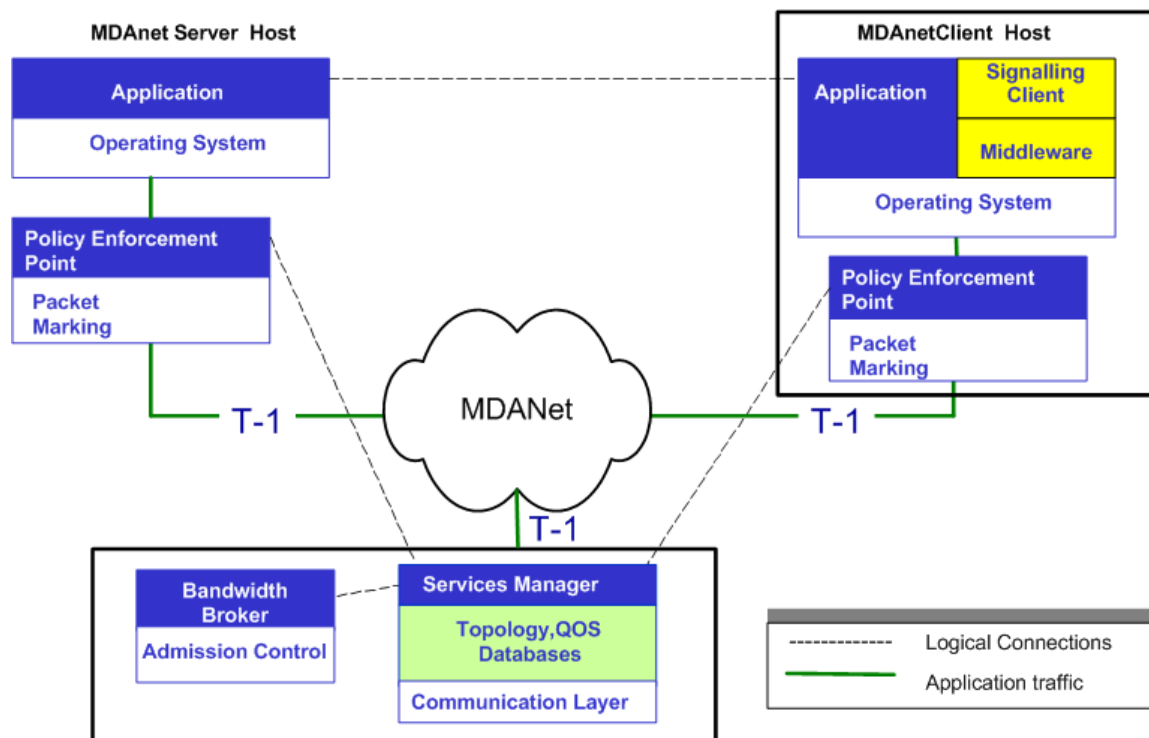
MDAnet Server Host

Application

Operating System

Policy Enforcement Point

Packet Marking

MDAnetClient Host

Application

Signalling Client

Middleware

Operating System

Policy Enforcement Point

Packet Marking

T-1

MDANet

T-1

T-1

Bandwidth Broker

Admission Control

Services Manager

Topology,QOS Databases

Communication Layer

Logical Connections

Application traffic